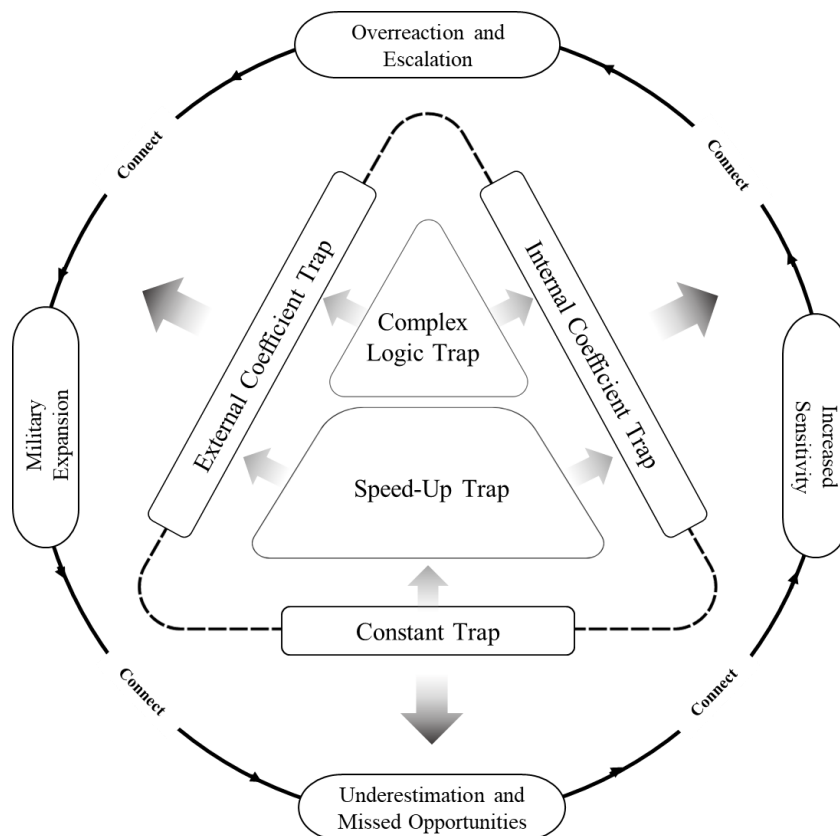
Overreaction and Escalation

Connect

Connect

Military Expansion

External Coefficient Trap

Complex Logic Trap

Internal Coefficient Trap

Increased Sensitivity

Speed-Up Trap

Constant Trap

Connect

Connect

Underestimation and Missed Opportunities